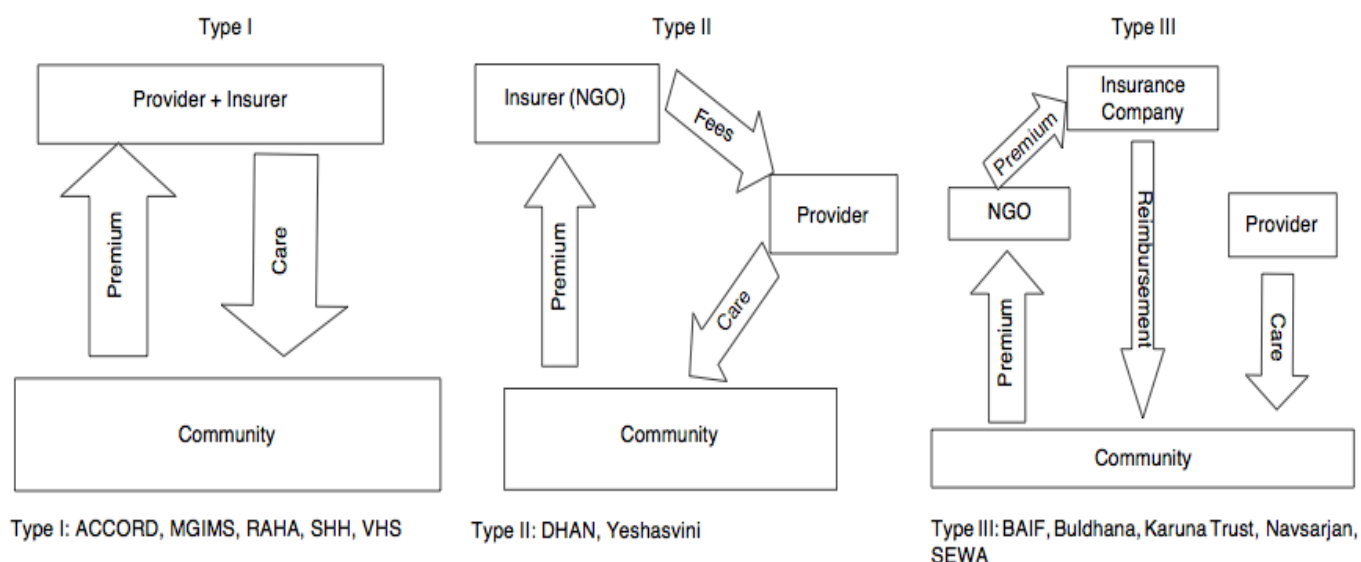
Type I

Provider + Insurer

Premium

Care

Community

Type I: ACCORD, MGIMS, RAHA, SHH, VHS

Type II

Insurer (NGO)

Fees

Provider

Premium

Care

Community

Type II: DHAN, Yeshasvini

Type III

Insurance Company

Premium

NGO

Reimbursement

Provider

Premium

Care

Community

Type III: BAIF, Buldhana, Karuna Trust, Navsarjan, SEWA